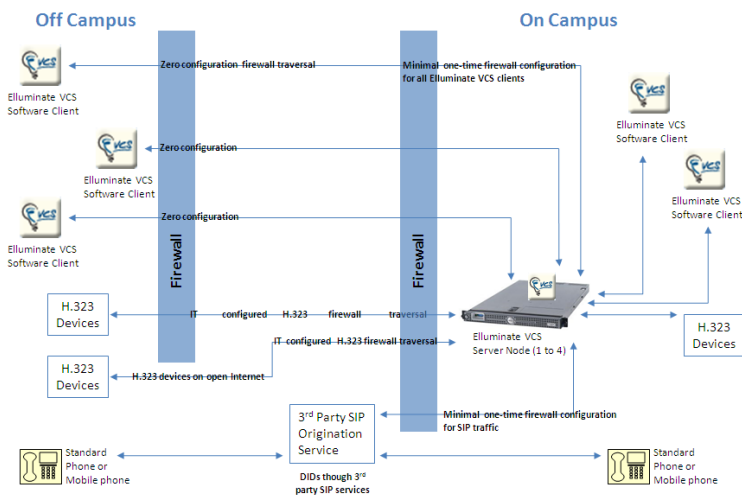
Off Campus

On Campus

VCS

Elluminate VCS Software Client

Zero configuration firewall traversal

Minimal one-time firewall configuration for all Elluminate VCS clients

VCS

Elluminate VCS Software Client

VCS

Elluminate VCS Software Client

Zero configuration

VCS

Elluminate VCS Software Client

VCS

Elluminate VCS Software Client

Zero configuration

VCS

Elluminate VCS Software Client

Firewall

Firewall

H.323 Devices

IT configured H.323 firewall traversal

Elluminate VCS Server Node (1 to 4)

H.323 Devices

IT configured H.323 firewall traversal

H.323 Devices

H.323 devices on open Internet

3rd Party SIP Origination Service

Minimal one-time firewall configuration for SIP traffic

Standard Phone or Mobile phone

DIDs though 3rd party SIP services

Standard Phone or Mobile phone